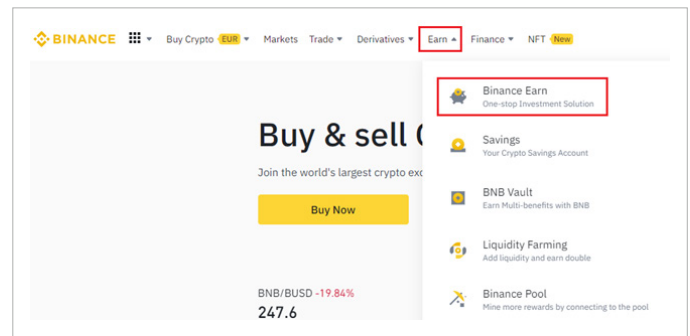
BINANCE Buy Crypto EUR Markets Trade Derivatives Earn Finance NFT New

Buy & sell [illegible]

Join the world's largest crypto exc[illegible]

Buy Now

BNB/BUSD -19.84%

247.6

Binance Earn
One-stop Investment Solution

Savings
Your Crypto Savings Account

BNB Vault
Earn Multi-benefits with BNB

Liquidity Farming
Add liquidity and earn double

Binance Pool
Mine more rewards by connecting to the pool